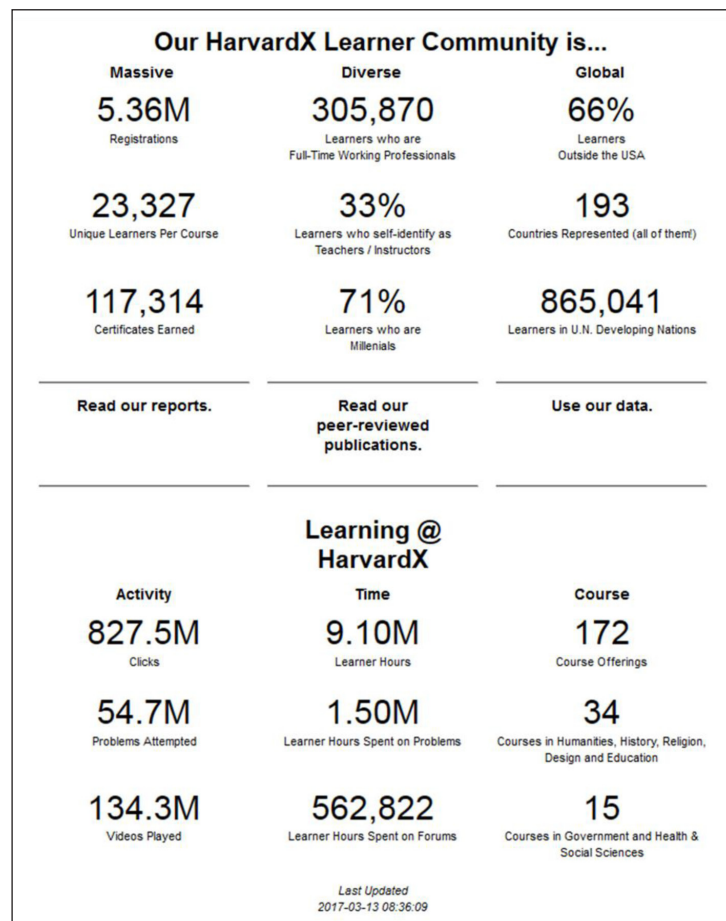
Our HarvardX Learner Community is...

Massive

5.36M
Registrations

23,327
Unique Learners Per Course

117,314
Certificates Earned

Diverse

305,870
Learners who are Full-Time Working Professionals

33%
Learners who self-identify as Teachers / Instructors

71%
Learners who are Millenials

Global

66%
Learners Outside the USA

193
Countries Represented (all of them!)

865,041
Learners in U.N. Developing Nations

Read our reports.

Read our peer-reviewed publications.

Use our data.

Learning @ HarvardX

Activity

827.5M
Clicks

54.7M
Problems Attempted

134.3M
Videos Played

Time

9.10M
Learner Hours

1.50M
Learner Hours Spent on Problems

562,822
Learner Hours Spent on Forums

Course

172
Course Offerings

34
Courses in Humanities, History, Religion, Design and Education

15
Courses in Government and Health & Social Sciences

Last Updated
2017-03-13 08:36:09